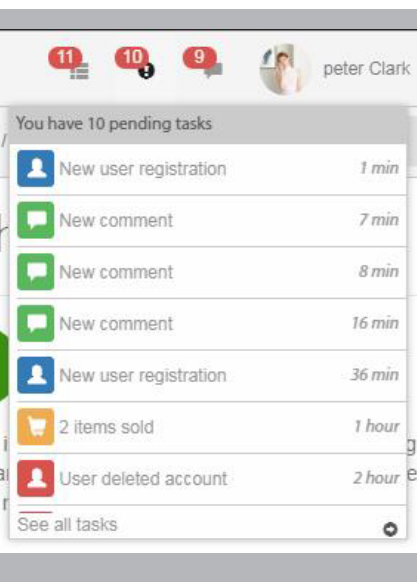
11 10 9 peter Clark

You have 10 pending tasks

New user registration 1 min

New comment 7 min

New comment 8 min

New comment 16 min

New user registration 36 min

2 items sold 1 hour

User deleted account 2 hour

See all tasks